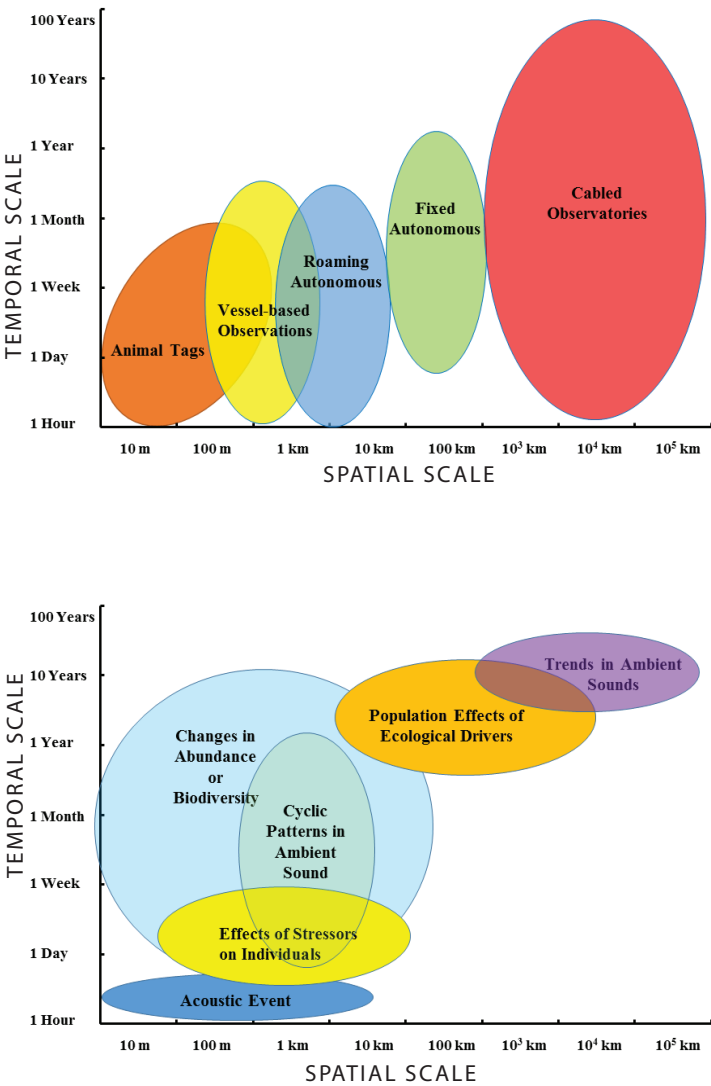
100 Years
10 Years
1 Year
1 Month
1 Week
1 Day
1 Hour

TEMPORAL SCALE

Cabled Observatories

Fixed Autonomous

Roaming Autonomous

Vessel-based Observations

Animal Tags

10 m
100 m
1 km
10 km
100 km
$10^3$ km
$10^4$ km
$10^5$ km

SPATIAL SCALE

100 Years
10 Years
1 Year
1 Month
1 Week
1 Day
1 Hour

TEMPORAL SCALE

Trends in Ambient Sounds

Population Effects of Ecological Drivers

Changes in Abundance or Biodiversity

Cyclic Patterns in Ambient Sound

Effects of Stressors on Individuals

Acoustic Event

10 m
100 m
1 km
10 km
100 km
$10^3$ km
$10^4$ km
$10^5$ km

SPATIAL SCALE